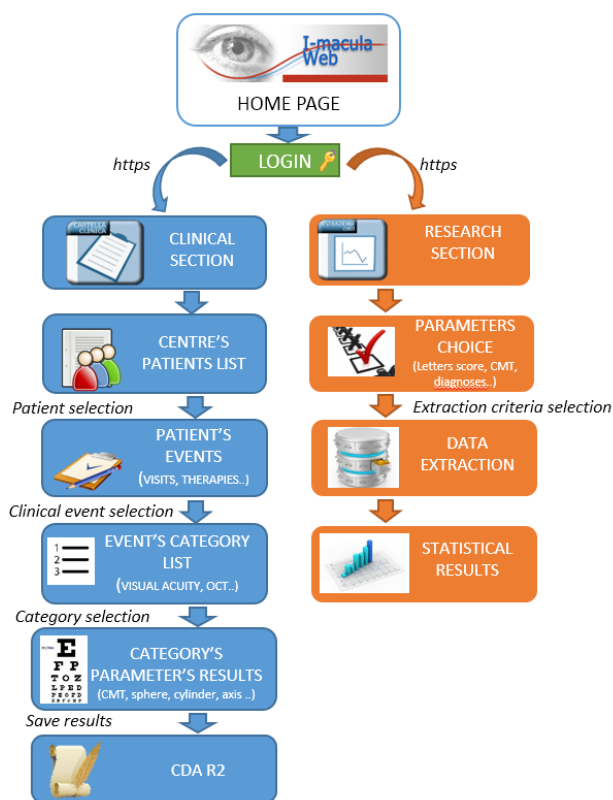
I-macula Web

HOME PAGE

https

LOGIN

https

CARTELLA CLINICA

CLINICAL SECTION

CENTRE'S PATIENTS LIST

Patient selection

PATIENT'S EVENTS (VISITS, THERAPIES..)

Clinical event selection

1
2
3

EVENT'S CATEGORY LIST (VISUAL ACUITY, OCT..)

Category selection

E
F P
T O Z
L P E D
P E C F D
E D F C Z P

CATEGORY'S PARAMETER'S RESULTS (CMT, sphere, cylinder, axis ..)

Save results

CDA R2

STATISTICAL UNIT

RESEARCH SECTION

PARAMETERS CHOICE (Letters score, CMT, diagnoses..)

Extraction criteria selection

DATA EXTRACTION

STATISTICAL RESULTS